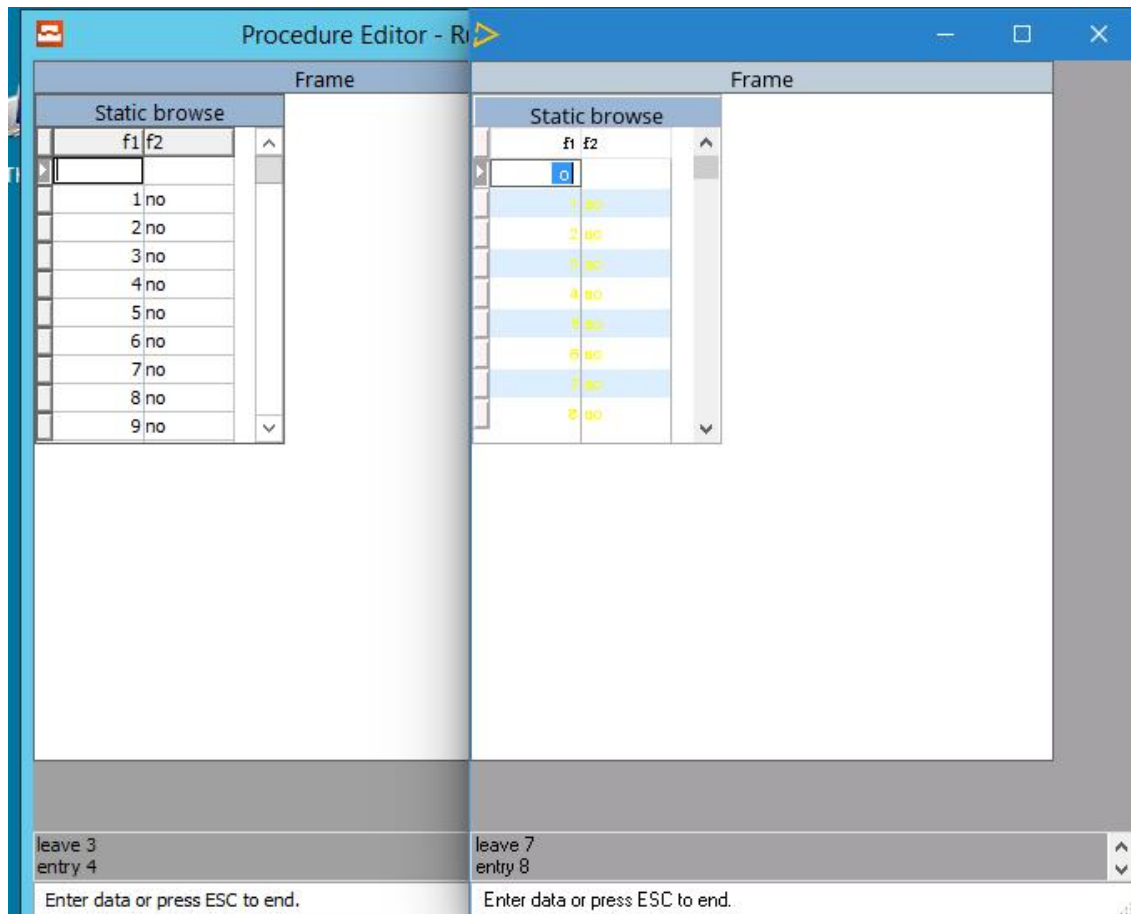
Procedure Editor - R

Frame

Static browse

| f1 | f2 |
|---|---|
| | |
| 1 | no |
| 2 | no |
| 3 | no |
| 4 | no |
| 5 | no |
| 6 | no |
| 7 | no |
| 8 | no |
| 9 | no |

leave 3
entry 4

Enter data or press ESC to end.

Frame

Static browse

| f1 | f2 |
|---|---|
| 0 | |
| 1 | no |
| 2 | no |
| 3 | no |
| 4 | no |
| 5 | no |
| 6 | no |
| 7 | no |
| 8 | no |

leave 7
entry 8

Enter data or press ESC to end.